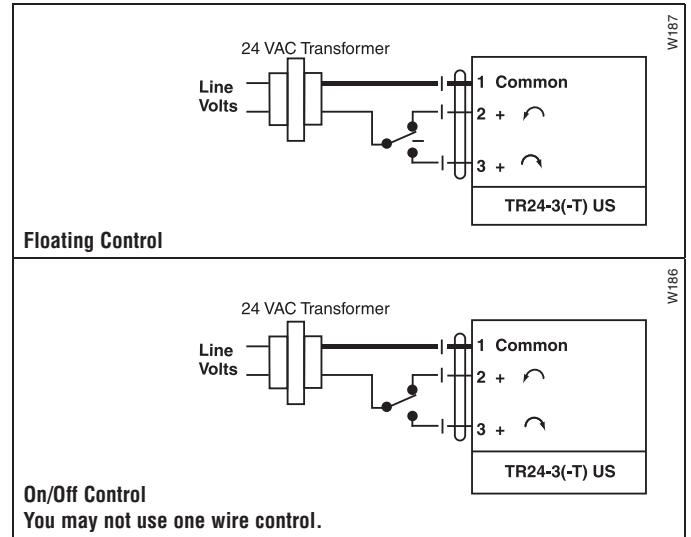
W187

24 VAC Transformer

Line Volts

1 Common
2 + ↶
3 + ↷

TR24-3(-T) US

Floating Control

W186

24 VAC Transformer

Line Volts

1 Common
2 + ↶
3 + ↷

TR24-3(-T) US

On/Off Control
You may not use one wire control.